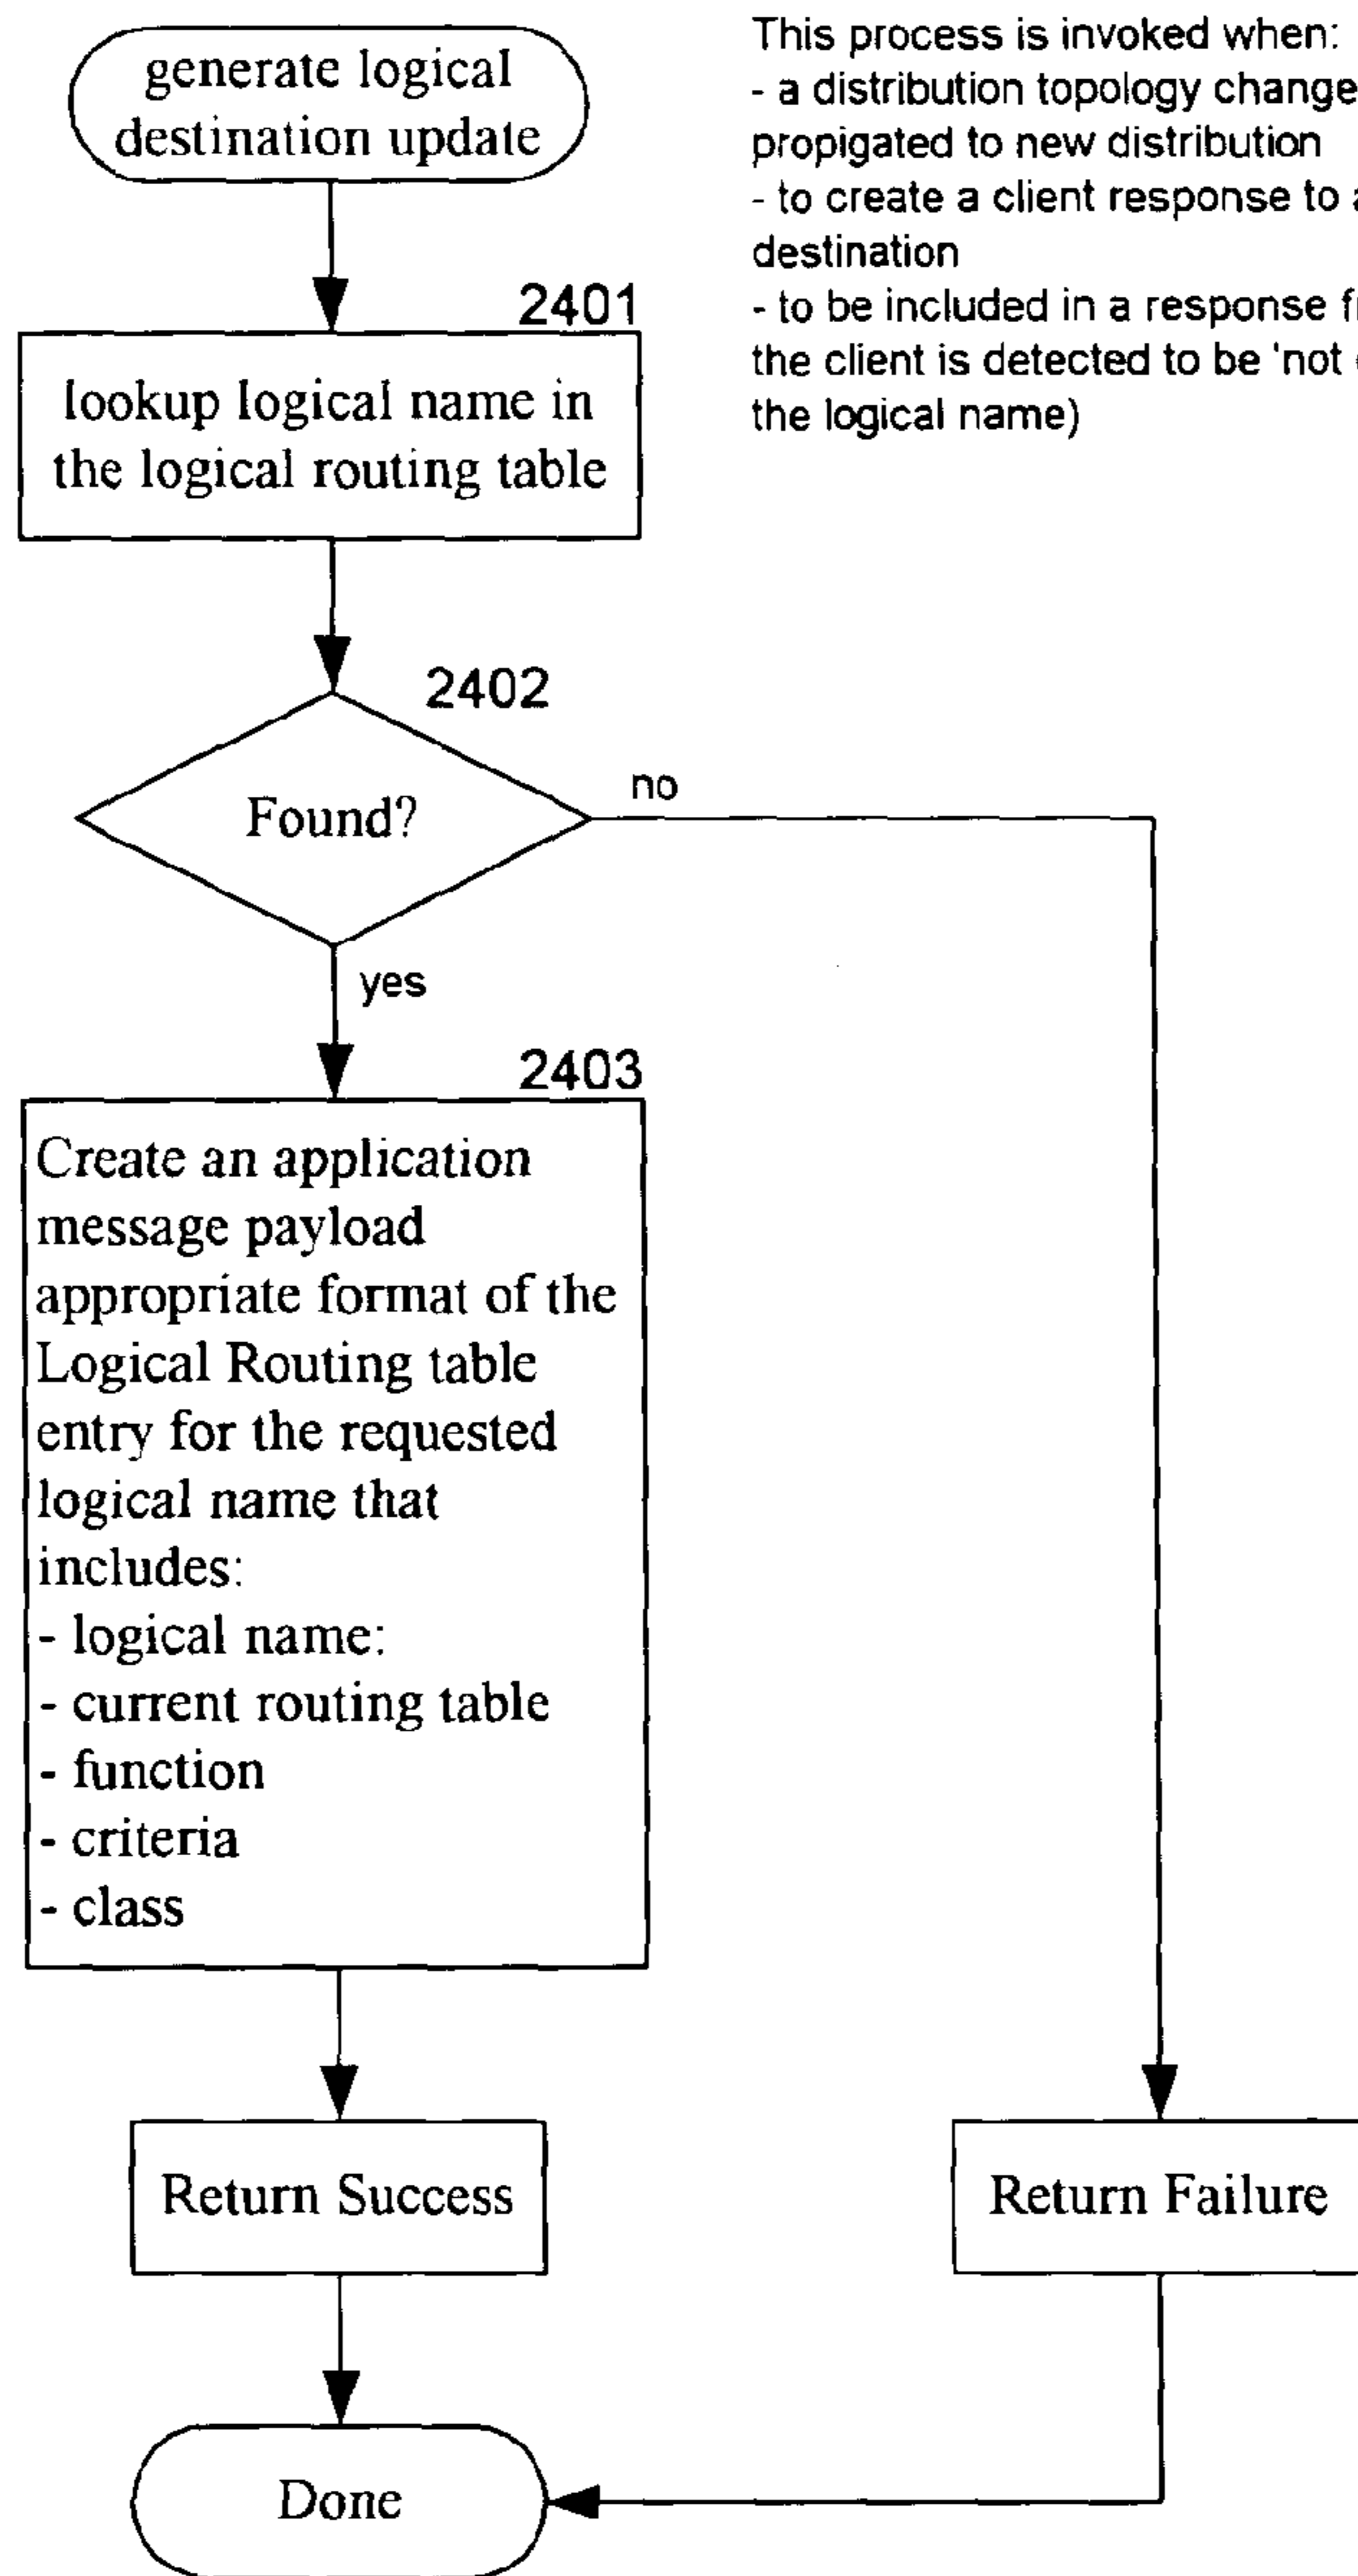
generate logical destination update

2401

lookup logical name in the logical routing table

2402

Found?

no

yes

2403

Create an application message payload appropriate format of the Logical Routing table entry for the requested logical name that includes:
- logical name:
- current routing table
- function
- criteria
- class

Return Success

Return Failure

Done

This process is invoked when:
- a distribution topology change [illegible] propigated to new distribution
- to create a client response to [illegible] destination
- to be included in a response f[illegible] the client is detected to be 'not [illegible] the logical name)